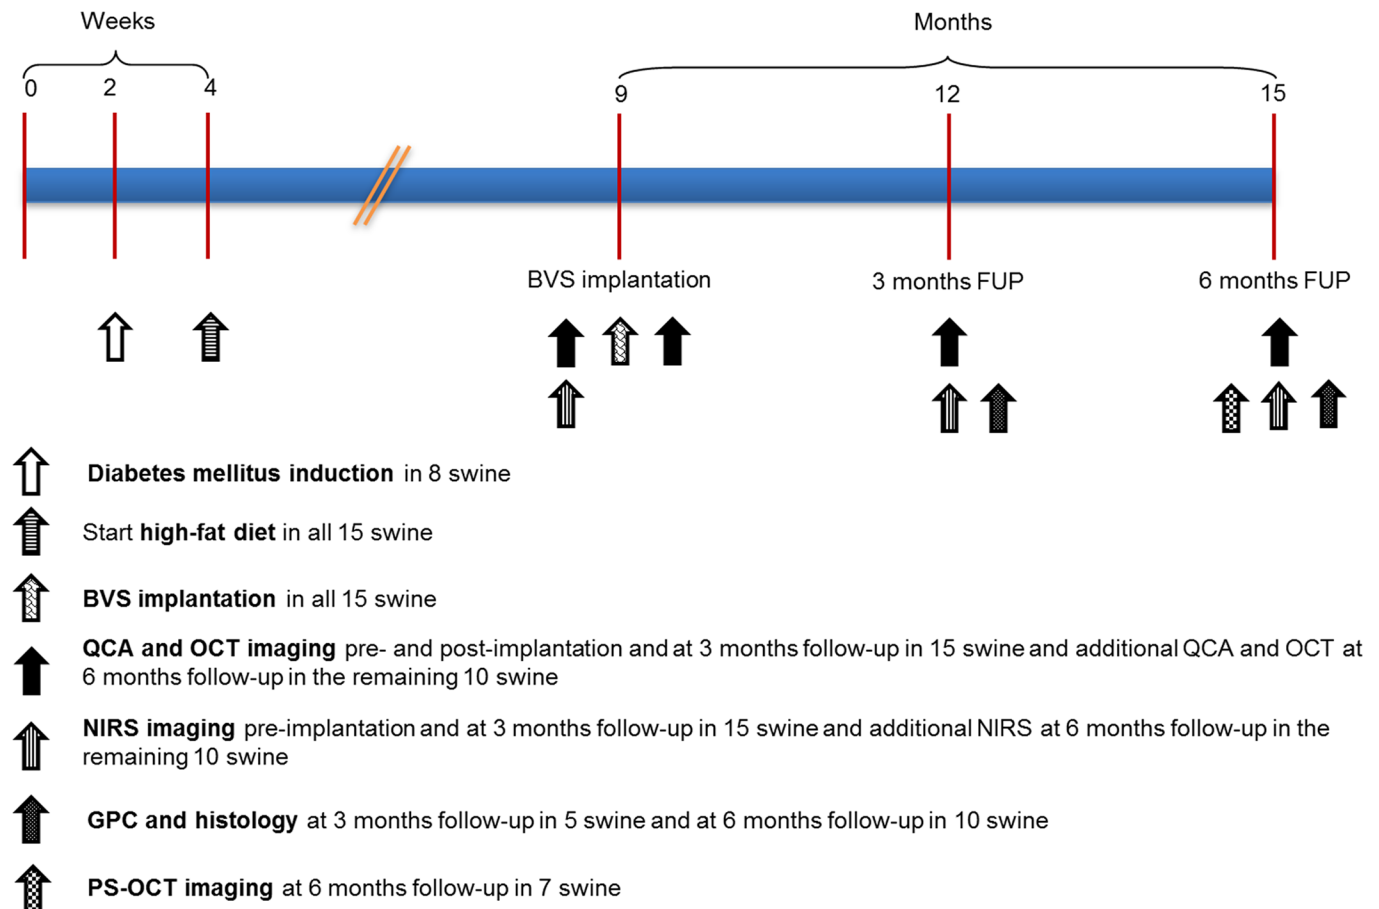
Weeks

Months

0 2 4

9 12 15

BVS implantation

3 months FUP

6 months FUP

**Diabetes mellitus induction** in 8 swine

Start **high-fat diet** in all 15 swine

**BVS implantation** in all 15 swine

**QCA and OCT imaging** pre- and post-implantation and at 3 months follow-up in 15 swine and additional QCA and OCT at 6 months follow-up in the remaining 10 swine

**NIRS imaging** pre-implantation and at 3 months follow-up in 15 swine and additional NIRS at 6 months follow-up in the remaining 10 swine

**GPC and histology** at 3 months follow-up in 5 swine and at 6 months follow-up in 10 swine

**PS-OCT imaging** at 6 months follow-up in 7 swine